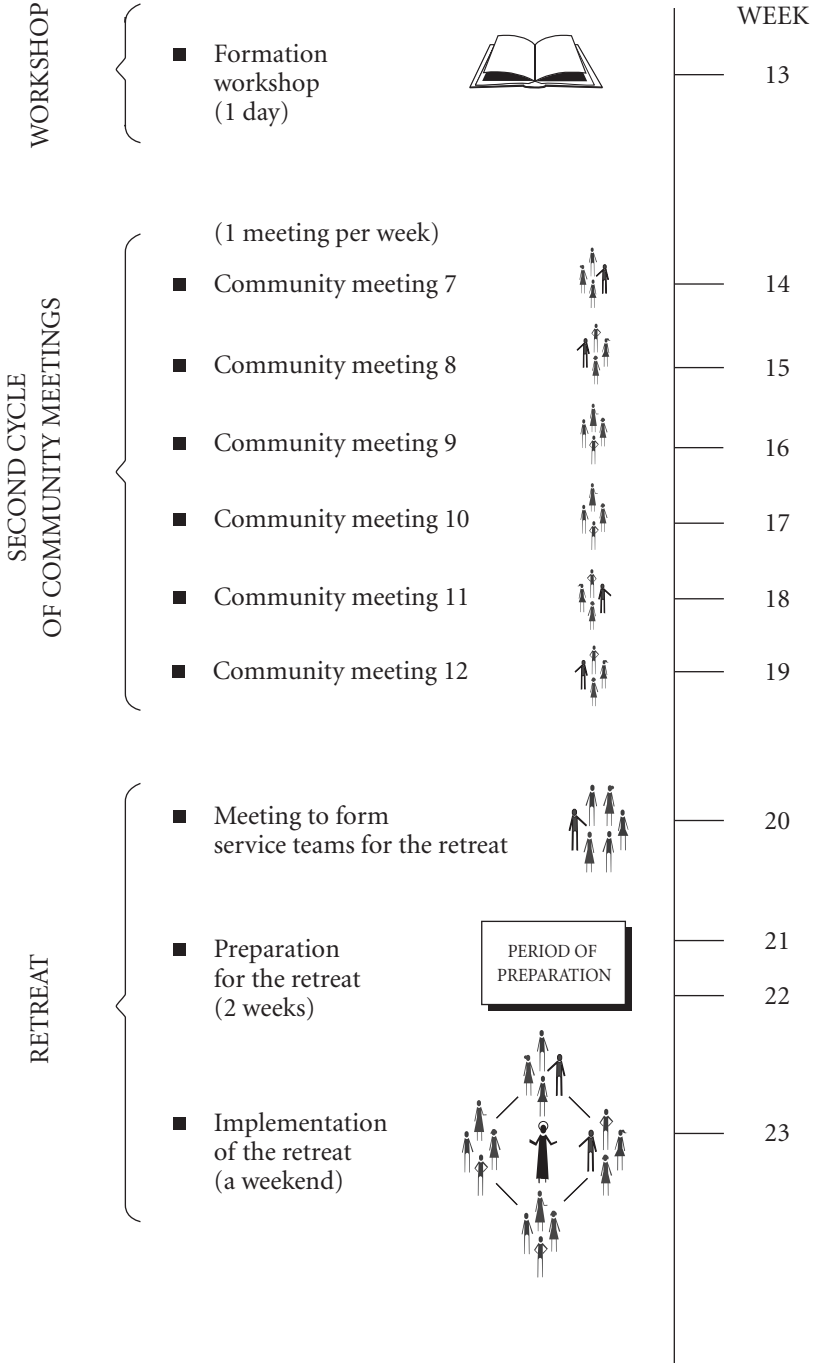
WORKSHOP

Formation workshop (1 day)

WEEK

13

SECOND CYCLE OF COMMUNITY MEETINGS

(1 meeting per week)

Community meeting 7

14

Community meeting 8

15

Community meeting 9

16

Community meeting 10

17

Community meeting 11

18

Community meeting 12

19

RETREAT

Meeting to form service teams for the retreat

20

Preparation for the retreat (2 weeks)

PERIOD OF PREPARATION

21

22

Implementation of the retreat (a weekend)

23